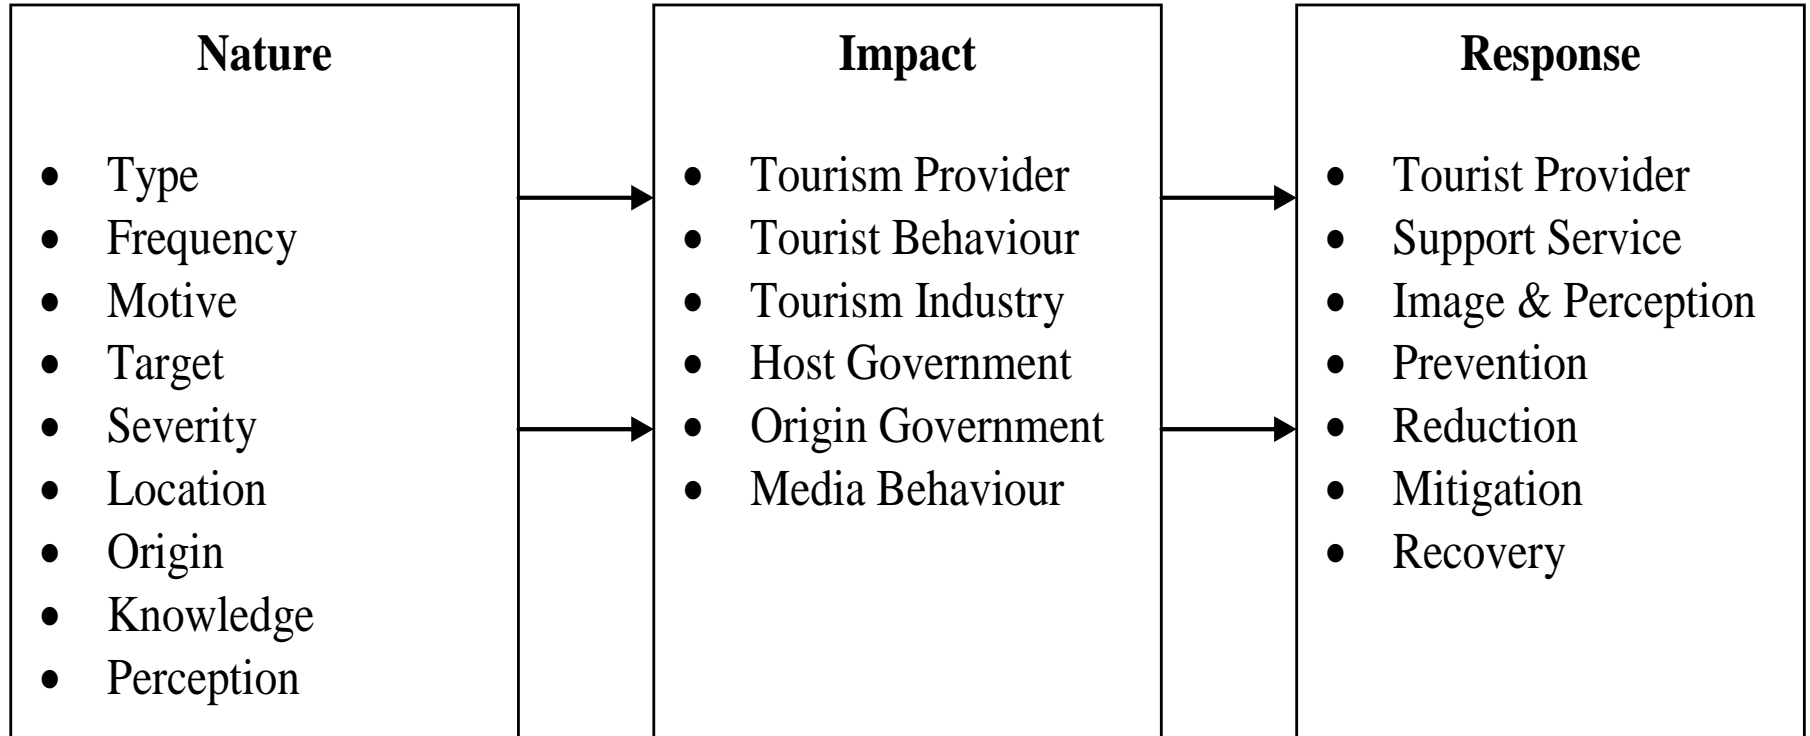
Nature

- Type
- Frequency
- Motive
- Target
- Severity
- Location
- Origin
- Knowledge
- Perception

Impact

- Tourism Provider
- Tourist Behaviour
- Tourism Industry
- Host Government
- Origin Government
- Media Behaviour

Response

- Tourist Provider
- Support Service
- Image & Perception
- Prevention
- Reduction
- Mitigation
- Recovery